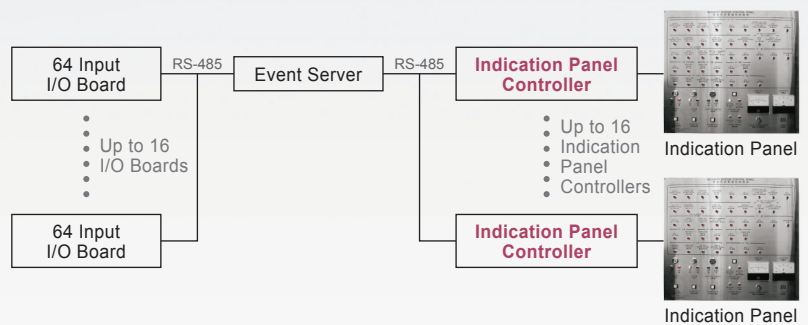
64 Input I/O Board

RS-485

Event Server

RS-485

Indication Panel Controller

Up to 16 I/O Boards

Up to 16 Indication Panel Controllers

Indication Panel

64 Input I/O Board

Indication Panel Controller

Indication Panel